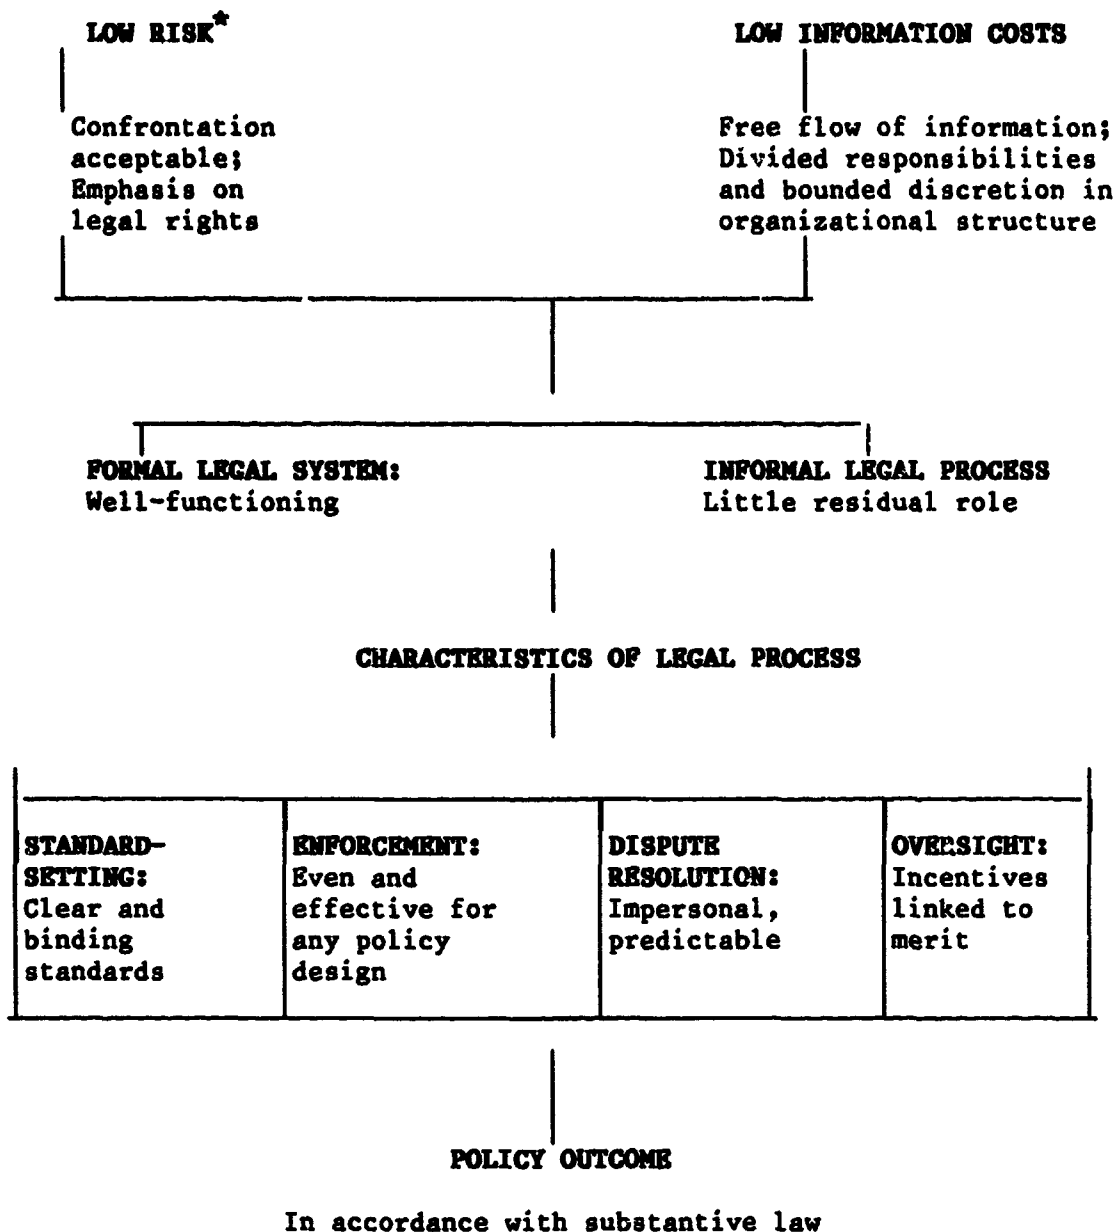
LOW RISK*

Confrontation acceptable; Emphasis on legal rights

LOW INFORMATION COSTS

Free flow of information; Divided responsibilities and bounded discretion in organizational structure

FORMAL LEGAL SYSTEM: Well-functioning

INFORMAL LEGAL PROCESS Little residual role

CHARACTERISTICS OF LEGAL PROCESS

| STANDARD-SETTING: Clear and binding standards | ENFORCEMENT: Even and effective for any policy design | DISPUTE RESOLUTION: Impersonal, predictable | OVERSIGHT: Incentives linked to merit |
|---|---|---|---|

POLICY OUTCOME

In accordance with substantive law